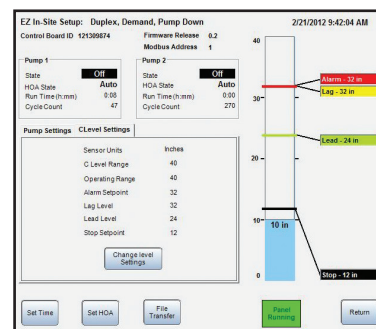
EZ In-Site Setup: Duplex, Demand, Pump Down

2/21/2012 9:42:04 AM

Control Board ID 121309874

Firmware Release 0.2

Modbus Address 1

Pump 1

State Off

HOA State Auto

Run Time (h:mm) 0:08

Cycle Count 47

Pump 2

State Off

HOA State Auto

Run Time (h:mm) 0:00

Cycle Count 270

Pump Settings

CLevel Settings

Sensor Units Inches

C Level Range 40

Operating Range 40

Alarm Setpoint 32

Lag Level 32

Lead Level 24

Stop Setpoint 12

Change level Settings

40

30

20

10

0

10 in

Alarm - 32 in

Lag - 32 in

Lead - 24 in

Stop - 12 in

Set Time

Set HOA

File Transfer

Panel Running

Return